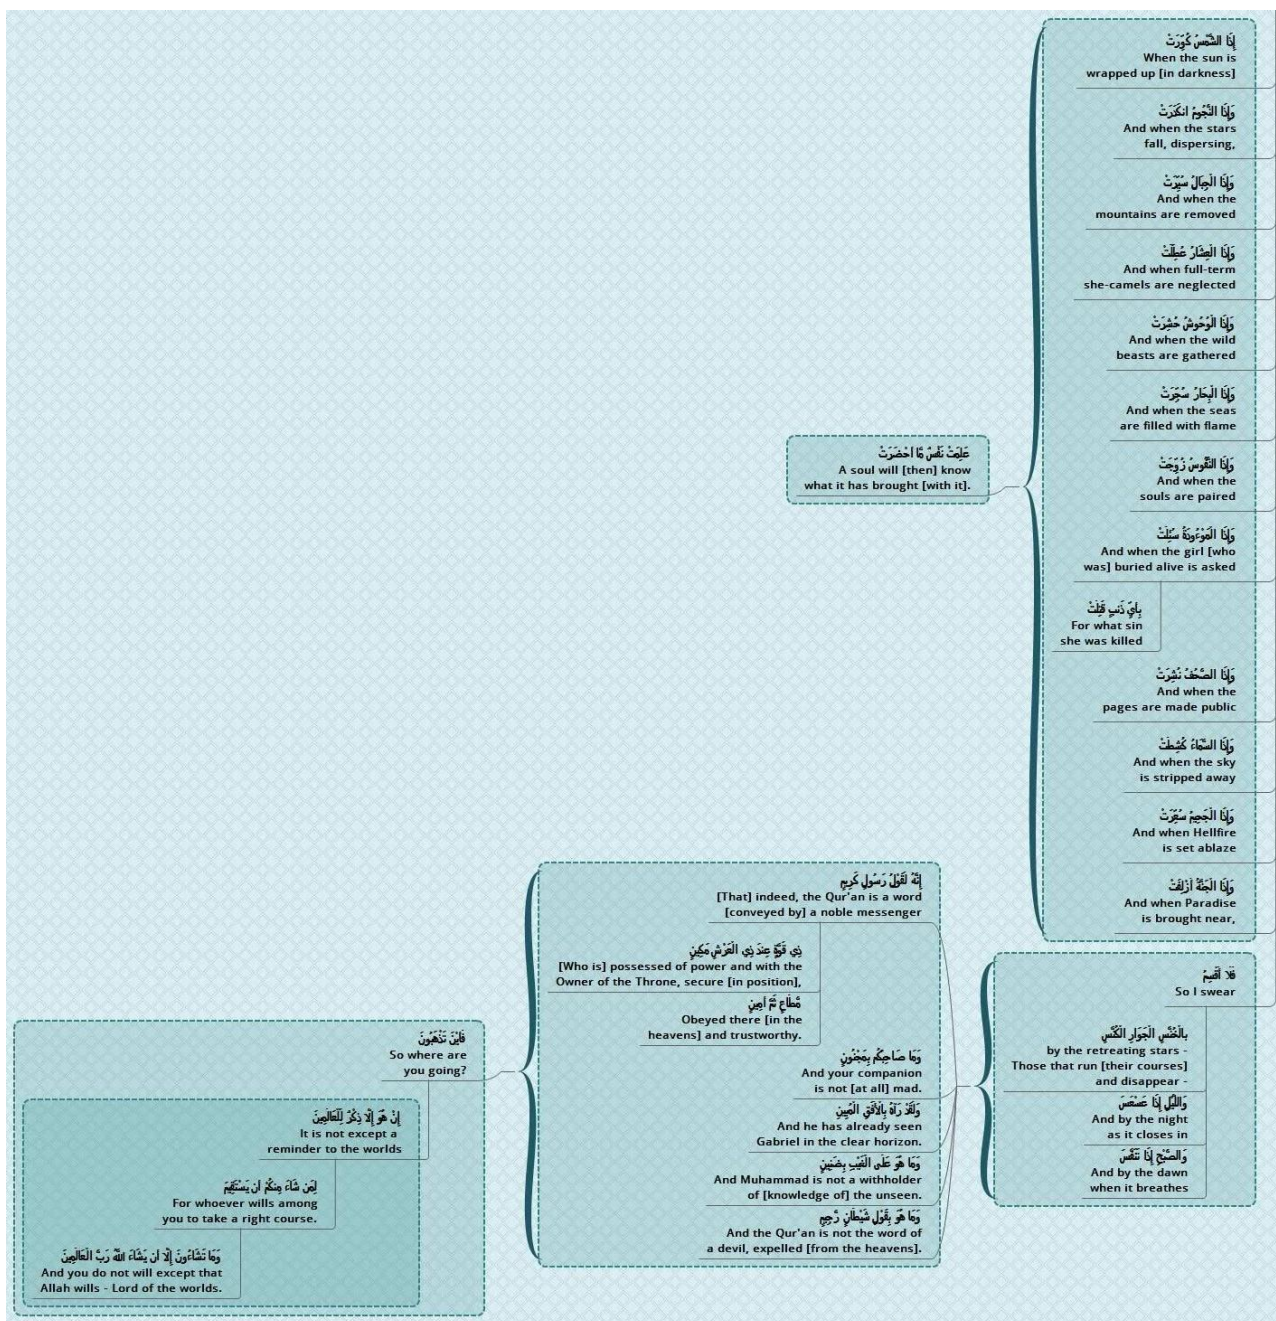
إِذَا الشَّمْسُ كُوِّرَتْ
When the sun is wrapped up [in darkness]

وَإِذَا النُّجُومُ انكَدَرَتْ
And when the stars fall, dispersing,

وَإِذَا الْجِبَالُ سُيِّرَتْ
And when the mountains are removed

وَإِذَا الْعِشَارُ عُطِّلَتْ
And when full-term she-camels are neglected

وَإِذَا الْوُحُوشُ حُشِرَتْ
And when the wild beasts are gathered

وَإِذَا الْبِحَارُ سُجِّرَتْ
And when the seas are filled with flame

وَإِذَا النُّفُوسُ زُوِّجَتْ
And when the souls are paired

وَإِذَا الْمَوْءُودَةُ سُئِلَتْ
And when the girl [who was] buried alive is asked

بِأَيِّ ذَنبٍ قُتِلَتْ
For what sin she was killed

وَإِذَا الصُّحُفُ نُشِرَتْ
And when the pages are made public

وَإِذَا السَّمَاءُ كُشِطَتْ
And when the sky is stripped away

وَإِذَا الْجَحِيمُ سُعِّرَتْ
And when Hellfire is set ablaze

وَإِذَا الْجَنَّةُ أُزْلِفَتْ
And when Paradise is brought near,

عَلِمَتْ نَفْسٌ مَّا أَحْضَرَتْ
A soul will [then] know what it has brought [with it].

فَلَا أُقْسِمُ
So I swear

بِالْخُنَّسِ الْجَوَارِ الْكُنَّسِ
by the retreating stars - Those that run [their courses] and disappear -

وَاللَّيْلِ إِذَا عَسْعَسَ
And by the night as it closes in

وَالصُّبْحِ إِذَا تَنَفَّسَ
And by the dawn when it breathes

إِنَّهُ لَقَوْلُ رَسُولٍ كَرِيمٍ
[That] indeed, the Qur'an is a word [conveyed by] a noble messenger

ذِي قُوَّةٍ عِندَ ذِي الْعَرْشِ مَكِينٍ
[Who is] possessed of power and with the Owner of the Throne, secure [in position],

مُّطَاعٍ ثَمَّ أَمِينٍ
Obeyed there [in the heavens] and trustworthy.

وَمَا صَاحِبُكُم بِمَجْنُونٍ
And your companion is not [at all] mad.

وَلَقَدْ رَآهُ بِالْأُفُقِ الْمُبِينِ
And he has already seen Gabriel in the clear horizon.

وَمَا هُوَ عَلَى الْغَيْبِ بِضَنِينٍ
And Muhammad is not a withholder of [knowledge of] the unseen.

وَمَا هُوَ بِقَوْلِ شَيْطَانٍ رَّجِيمٍ
And the Qur'an is not the word of a devil, expelled [from the heavens].

فَأَيْنَ تَذْهَبُونَ
So where are you going?

إِنْ هُوَ إِلَّا ذِكْرٌ لِّلْعَالَمِينَ
It is not except a reminder to the worlds

لِمَن شَاءَ مِنكُمْ أَن يَسْتَقِيمَ
For whoever wills among you to take a right course.

وَمَا تَشَاءُونَ إِلَّا أَن يَشَاءَ اللَّهُ رَبُّ الْعَالَمِينَ
And you do not will except that Allah wills - Lord of the worlds.